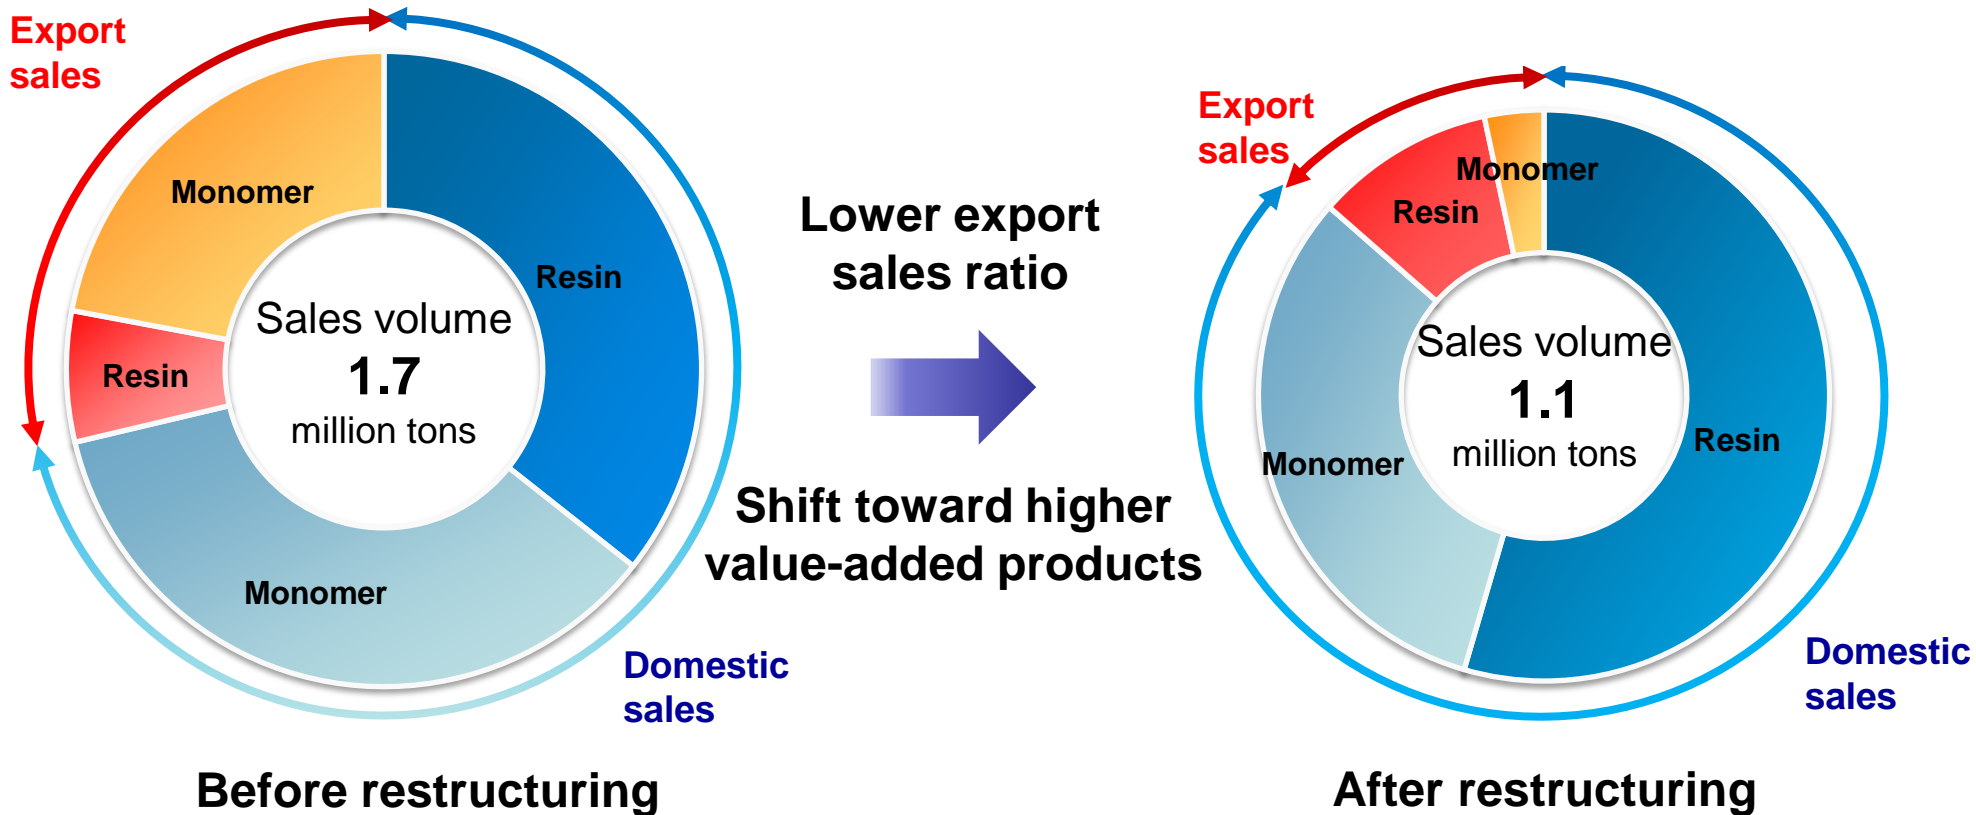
Export sales

Monomer

Resin

Resin

Sales volume
1.7
million tons

Monomer

Domestic sales

Before restructuring

Lower export sales ratio

Shift toward higher value-added products

Export sales

Monomer

Resin

Sales volume
1.1
million tons

Monomer

Resin

Domestic sales

After restructuring